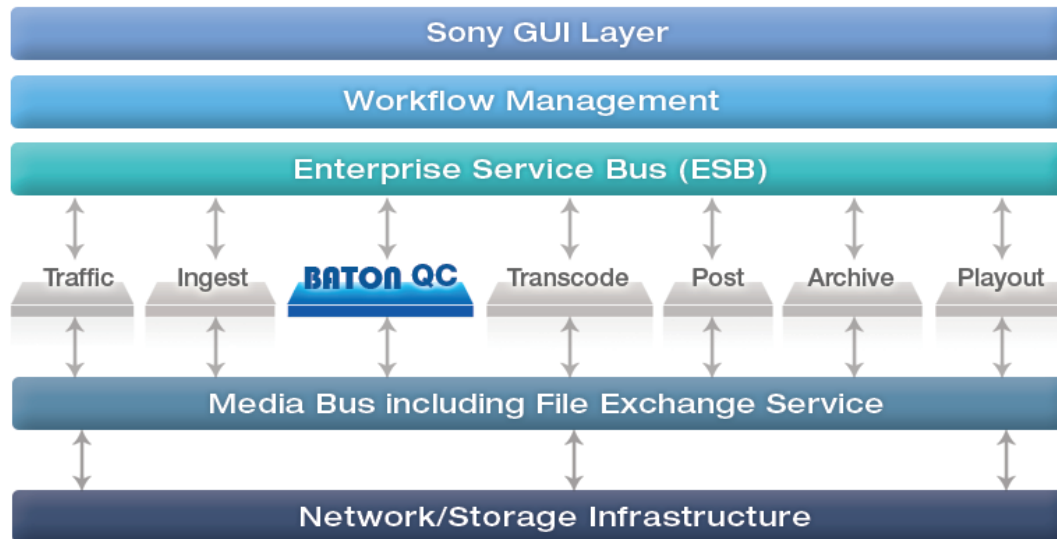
Sony GUI Layer

Workflow Management

Enterprise Service Bus (ESB)

Traffic

Ingest

BATON QC

Transcode

Post

Archive

Playout

Media Bus including File Exchange Service

Network/Storage Infrastructure